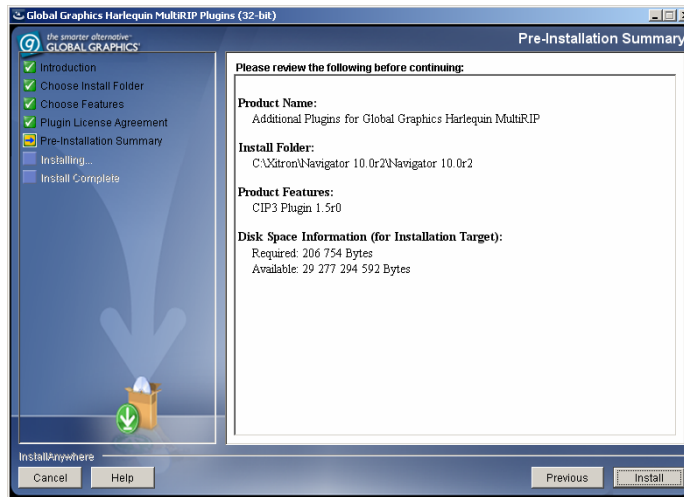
Global Graphics Harlequin MultiRIP Plugins (32-bit)

the smarter alternative
GLOBAL GRAPHICS

Pre-Installation Summary

Introduction
Choose Install Folder
Choose Features
Plugin License Agreement
Pre-Installation Summary
Installing...
Install Complete

Please review the following before continuing:

Product Name:
Additional Plugins for Global Graphics Harlequin MultiRIP

Install Folder:
C:\Xitron\Navigator 10.0r2\Navigator 10.0r2

Product Features:
CIP3 Plugin 1.5r0

Disk Space Information (for Installation Target):
Required: 206 754 Bytes
Available: 29 277 294 592 Bytes

InstallAnywhere

Cancel
Help
Previous
Install